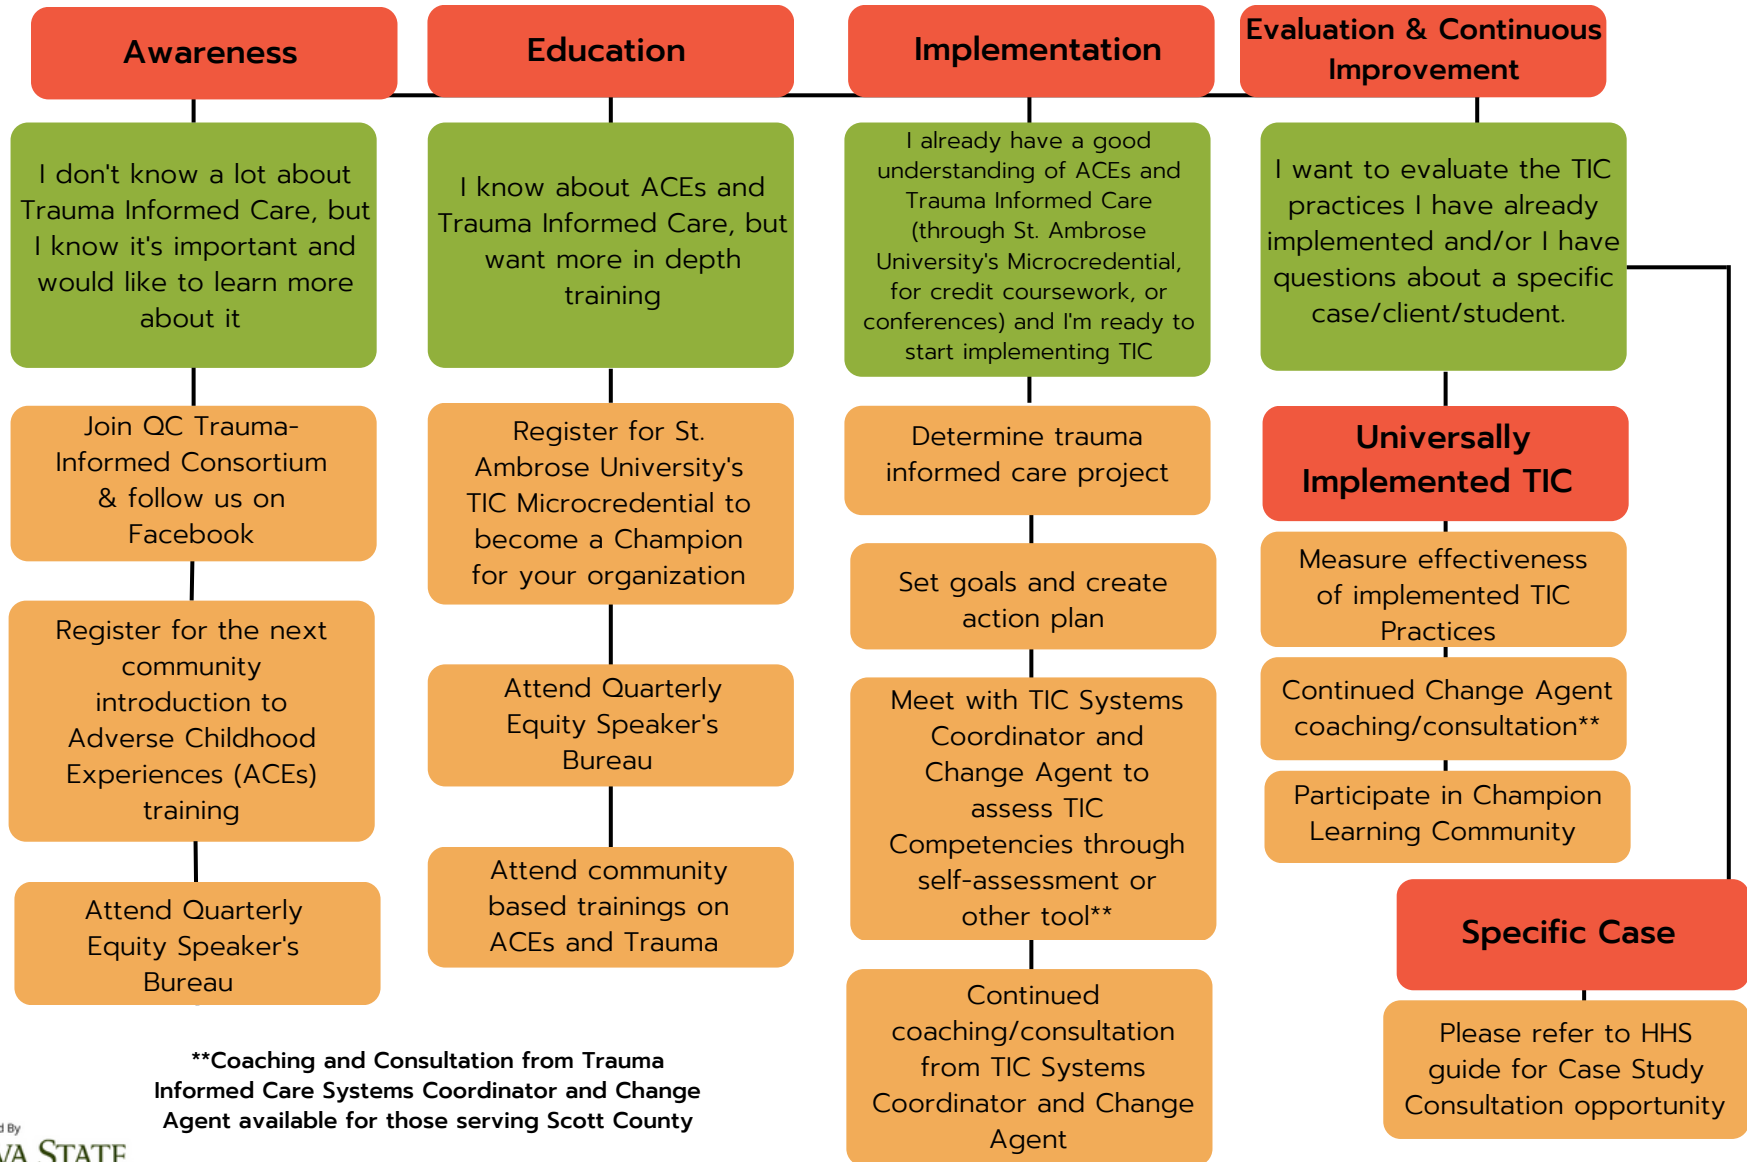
Awareness

I don't know a lot about Trauma Informed Care, but I know it's important and would like to learn more about it

Join QC Trauma-Informed Consortium & follow us on Facebook

Register for the next community introduction to Adverse Childhood Experiences (ACEs) training

Attend Quarterly Equity Speaker's Bureau

Education

I know about ACEs and Trauma Informed Care, but want more in depth training

Register for St. Ambrose University's TIC Microcredential to become a Champion for your organization

Attend Quarterly Equity Speaker's Bureau

Attend community based trainings on ACEs and Trauma

Implementation

I already have a good understanding of ACEs and Trauma Informed Care (through St. Ambrose University's Microcredential, for credit coursework, or conferences) and I'm ready to start implementing TIC

Determine trauma informed care project

Set goals and create action plan

Meet with TIC Systems Coordinator and Change Agent to assess TIC Competencies through self-assessment or other tool**

Continued coaching/consultation from TIC Systems Coordinator and Change Agent

Evaluation & Continuous Improvement

I want to evaluate the TIC practices I have already implemented and/or I have questions about a specific case/client/student.

Universally Implemented TIC

Measure effectiveness of implemented TIC Practices

Continued Change Agent coaching/consultation**

Participate in Champion Learning Community

Specific Case

Please refer to HHS guide for Case Study Consultation opportunity

**Coaching and Consultation from Trauma Informed Care Systems Coordinator and Change Agent available for those serving Scott County

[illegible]d By
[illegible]VA STATE